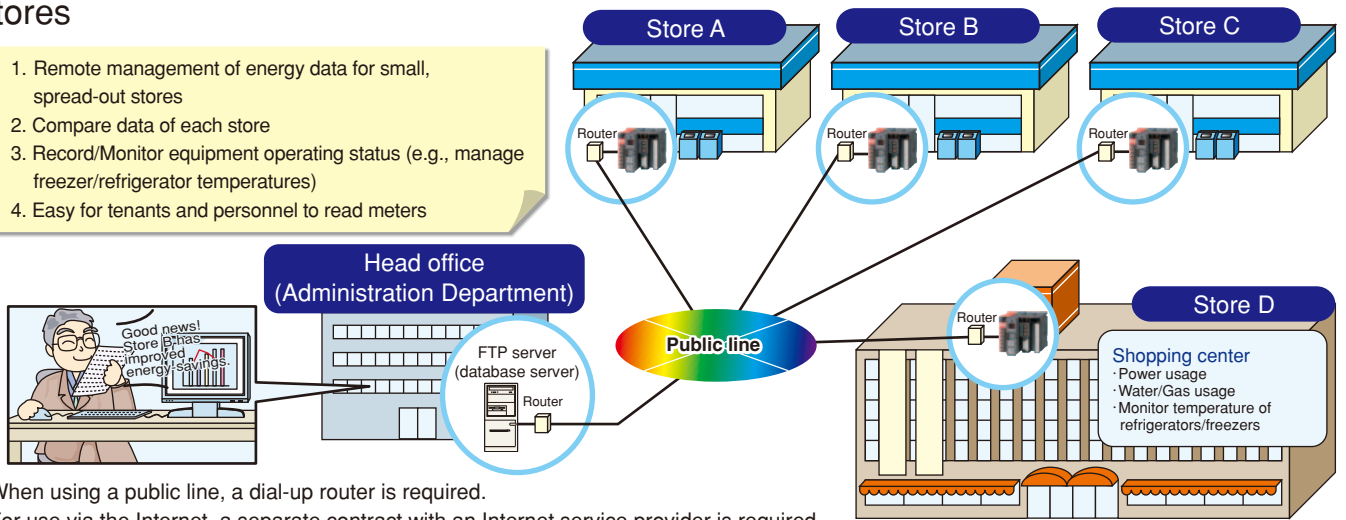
tores

1. Remote management of energy data for small, spread-out stores
2. Compare data of each store
3. Record/Monitor equipment operating status (e.g., manage freezer/refrigerator temperatures)
4. Easy for tenants and personnel to read meters

Store A

Store B

Store C

Router

Router

Router

Head office (Administration Department)

Good news! Store B has improved energy savings.

FTP server (database server)

Router

Public line

Router

Store D

Shopping center
·Power usage
·Water/Gas usage
·Monitor temperature of refrigerators/freezers

When using a public line, a dial-up router is required.
For use via the Internet, a separate contract with an Internet service provider is required.